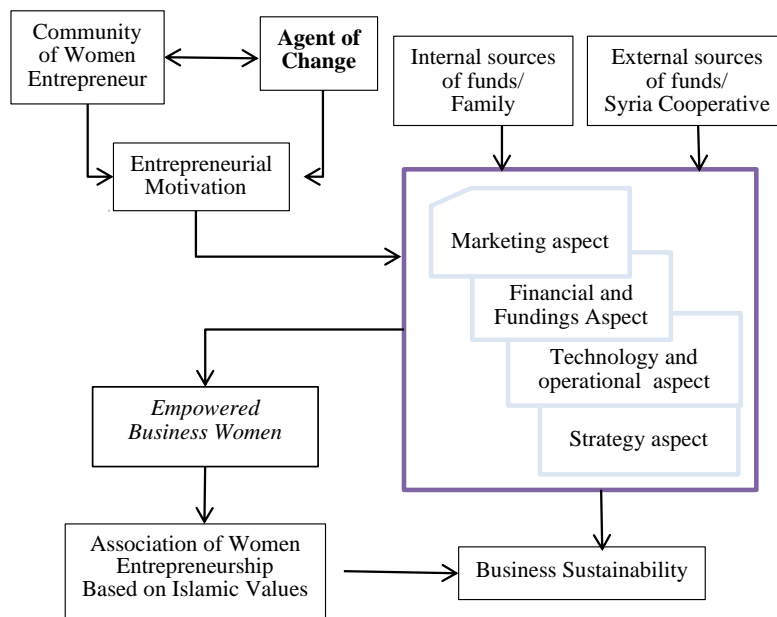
Community of Women Entrepreneur

Agent of Change

Internal sources of funds/ Family

External sources of funds/ Syria Cooperative

Entrepreneurial Motivation

Marketing aspect

Financial and Fundings Aspect

Technology and operational aspect

Strategy aspect

*Empowered Business Women*

Association of Women Entrepreneurship Based on Islamic Values

Business Sustainability